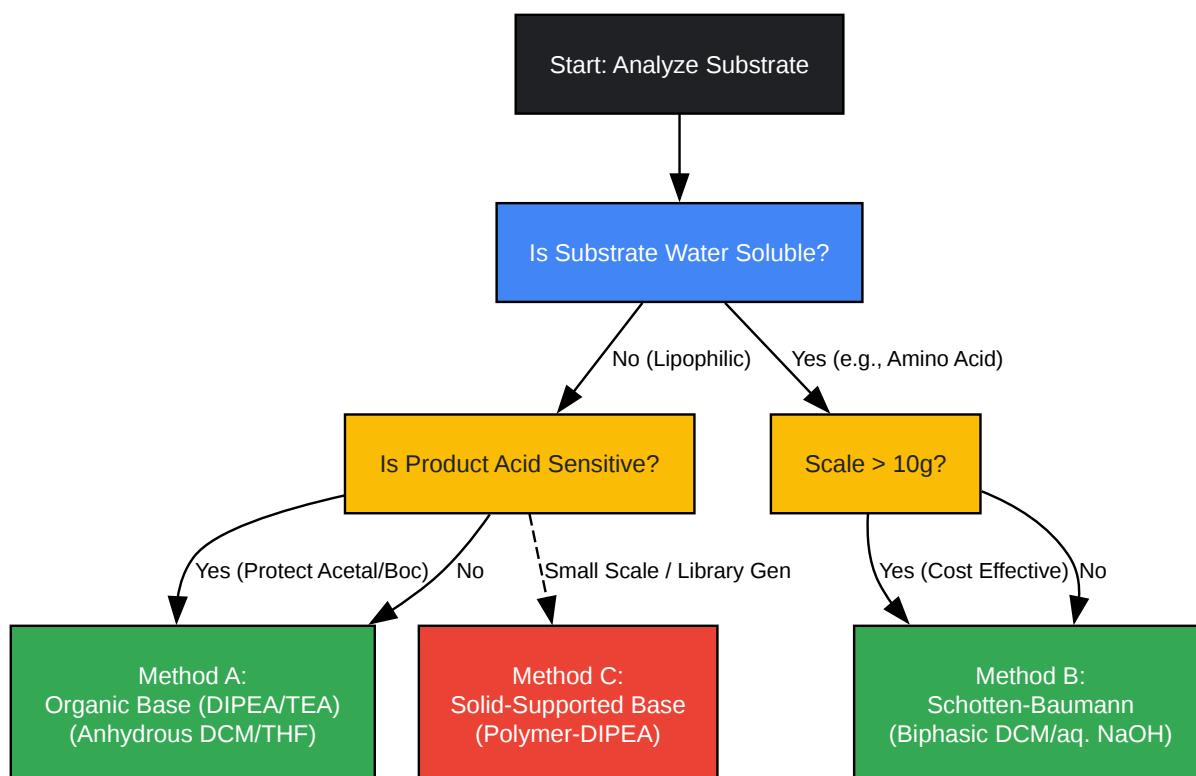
Start: Analyze Substrate

Is Substrate Water Soluble?

No (Lipophilic)

Yes (e.g., Amino Acid)

Is Product Acid Sensitive?

Scale > 10g?

Yes (Protect Acetal/Boc)

No

Small Scale / Library Gen

Yes (Cost Effective)

No

Method A:
Organic Base (DIPEA/TEA)
(Anhydrous DCM/THF)

Method C:
Solid-Supported Base
(Polymer-DIPEA)

Method B:
Schotten-Baumann
(Biphasic DCM/aq. NaOH)